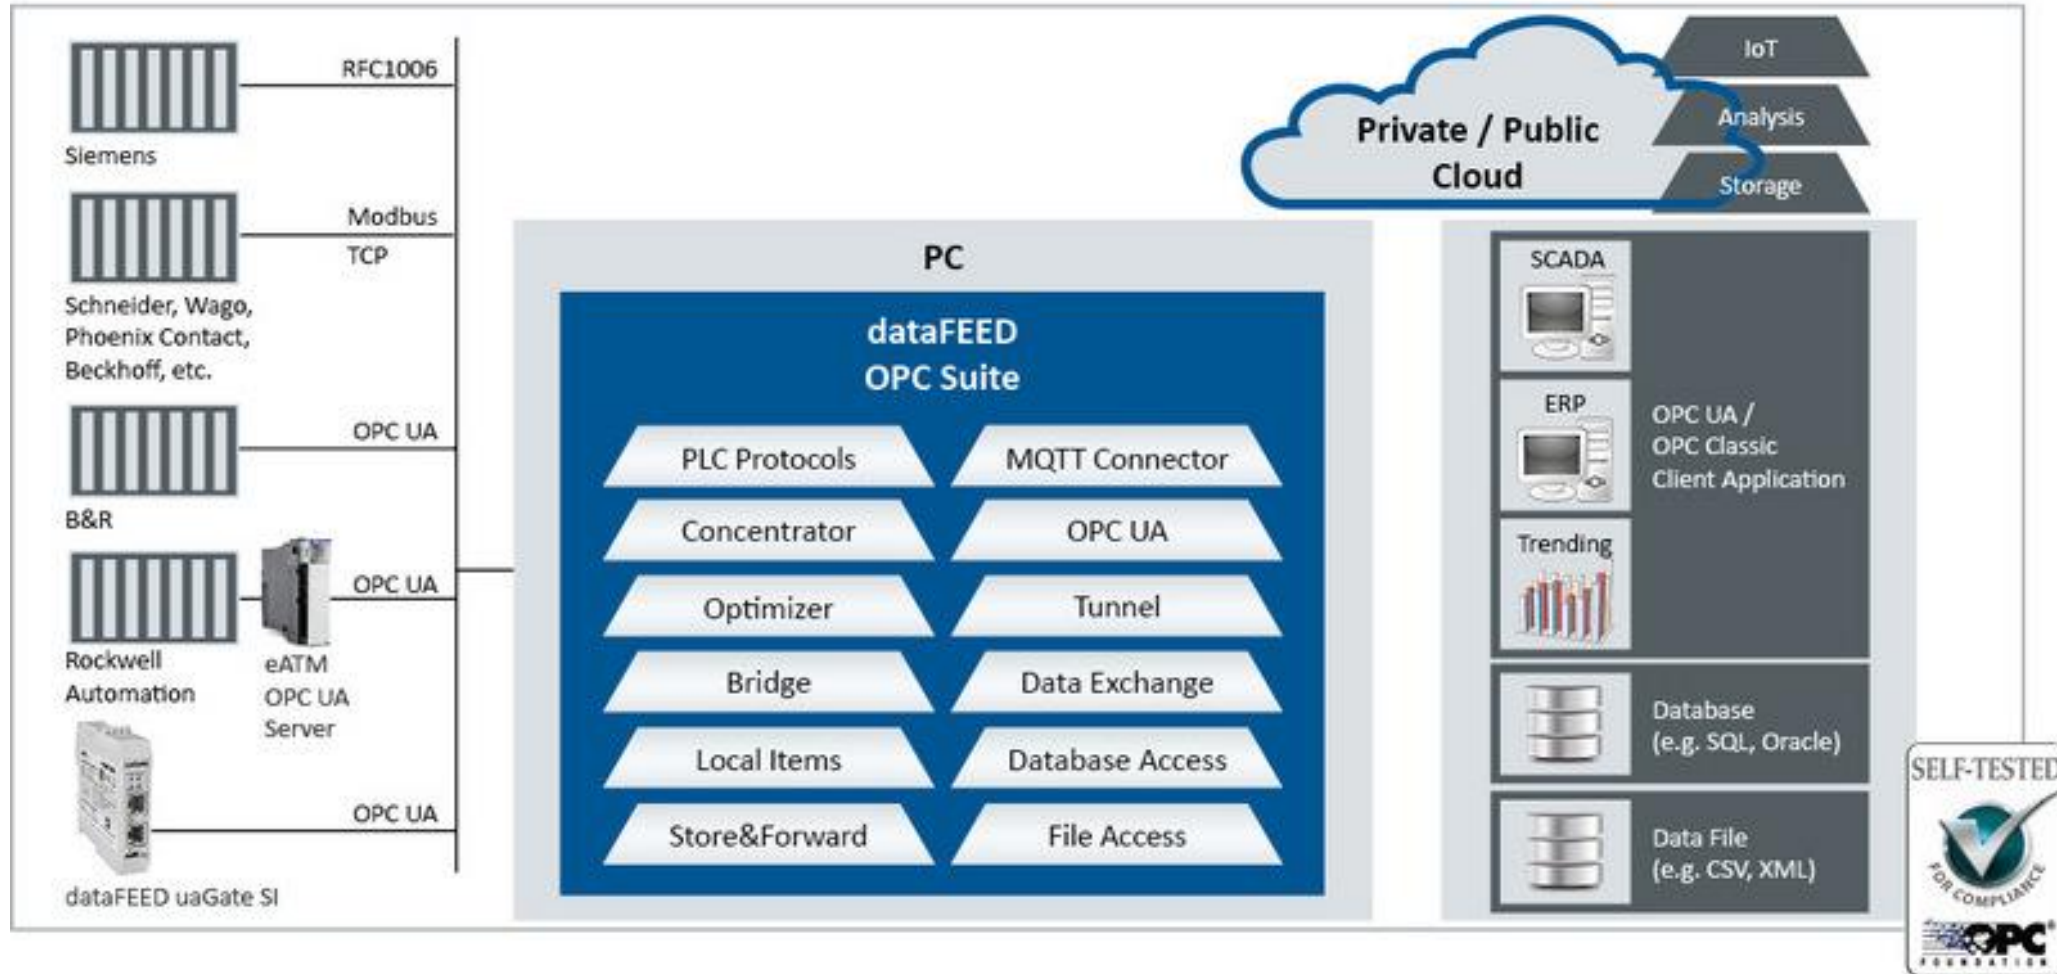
RFC1006

Siemens

Modbus TCP

Schneider, Wago, Phoenix Contact, Beckhoff, etc.

OPC UA

B&R

OPC UA

Rockwell Automation

eATM OPC UA Server

OPC UA

dataFEED uaGate SI

PC

dataFEED OPC Suite

PLC Protocols

MQTT Connector

Concentrator

OPC UA

Optimizer

Tunnel

Bridge

Data Exchange

Local Items

Database Access

Store&Forward

File Access

Private / Public Cloud

IoT

Analysis

Storage

SCADA

ERP

Trending

OPC UA / OPC Classic Client Application

Database (e.g. SQL, Oracle)

Data File (e.g. CSV, XML)

SELF-TESTED

FOR COMPLIANCE

OPC FOUNDATION